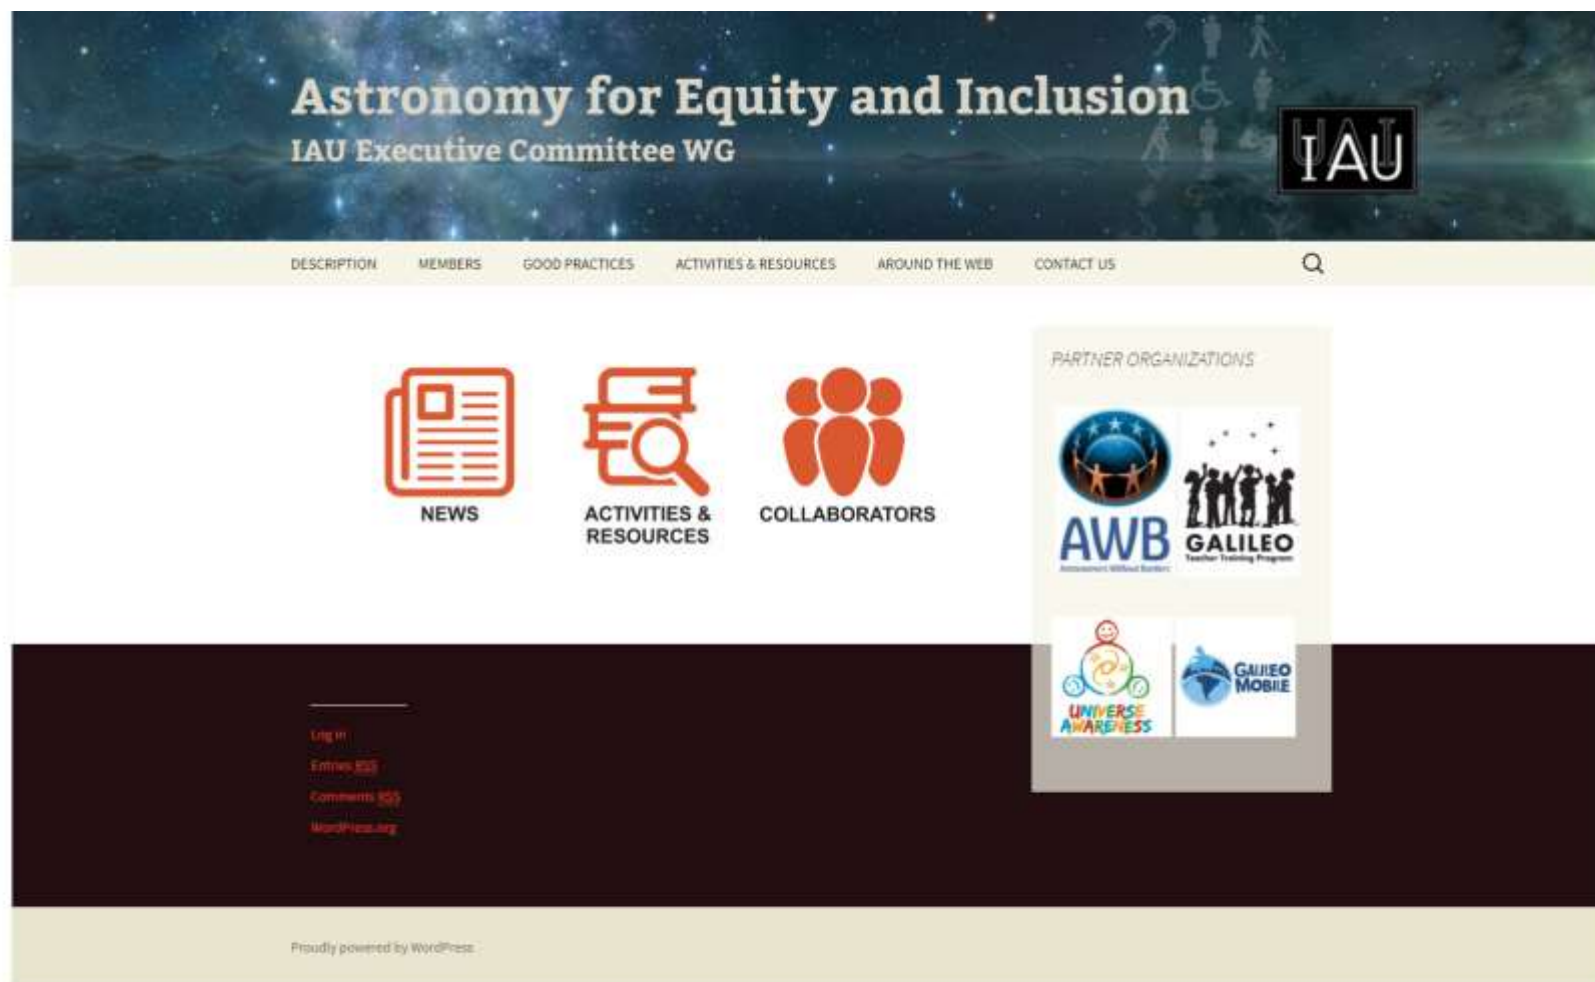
Astronomy for Equity and Inclusion
IAU Executive Committee WG

IAU

DESCRIPTION MEMBERS GOOD PRACTICES ACTIVITIES & RESOURCES AROUND THE WEB CONTACT US

NEWS

ACTIVITIES & RESOURCES

COLLABORATORS

PARTNER ORGANIZATIONS

AWB
Astronomers Without Borders

GALILEO
Teacher Training Program

UNIVERSE AWARENESS

GALILEO MOBILE

Log in
Entries RSS
Comments RSS
WordPress.org

Proudly powered by WordPress